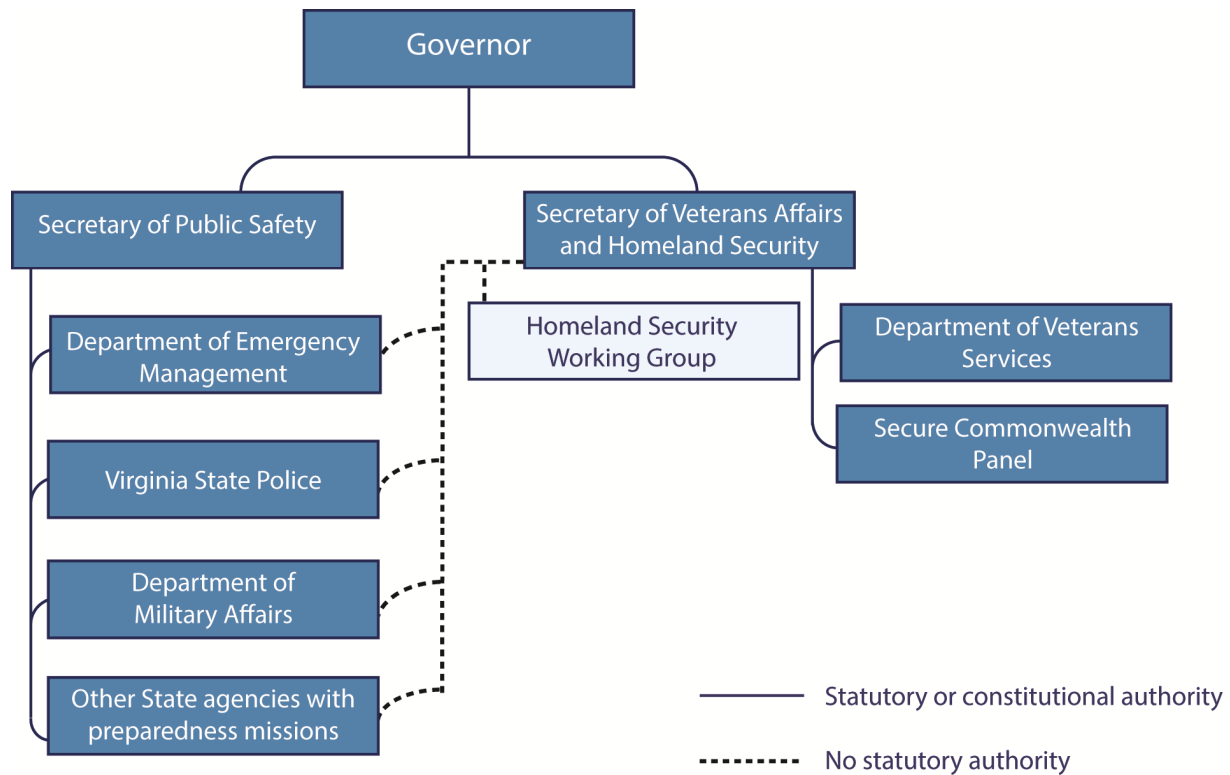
Governor

Secretary of Public Safety

Secretary of Veterans Affairs and Homeland Security

Department of Emergency Management

Homeland Security Working Group

Department of Veterans Services

Secure Commonwealth Panel

Virginia State Police

Department of Military Affairs

Other State agencies with preparedness missions

Statutory or constitutional authority

No statutory authority